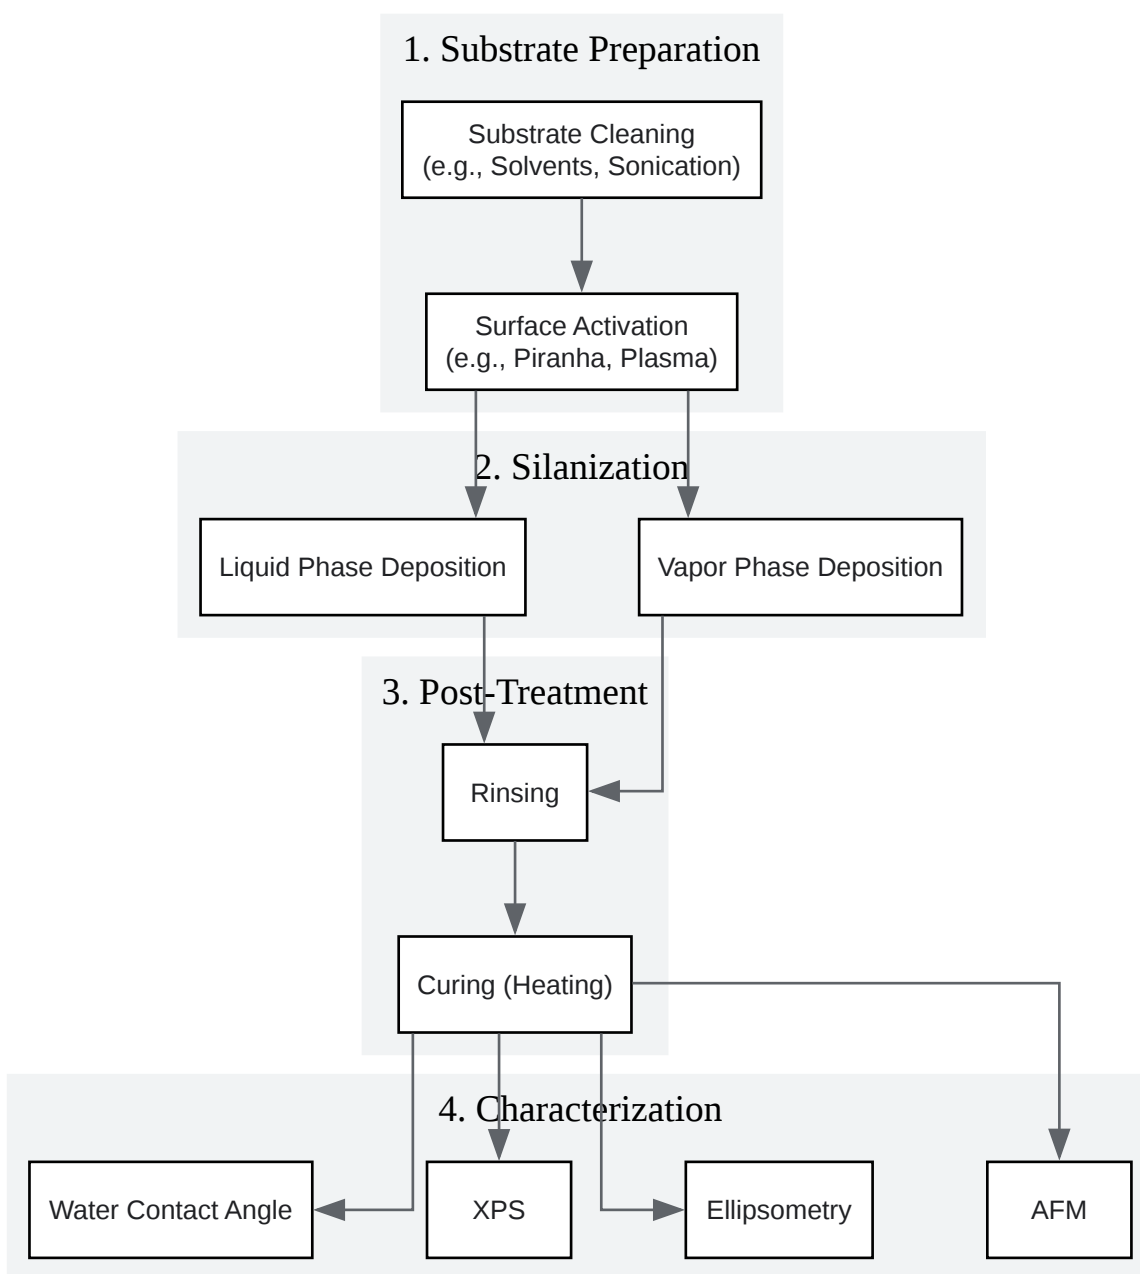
1. Substrate Preparation

Substrate Cleaning (e.g., Solvents, Sonication)

Surface Activation (e.g., Piranha, Plasma)

2. Silanization

Liquid Phase Deposition

Vapor Phase Deposition

3. Post-Treatment

Rinsing

Curing (Heating)

4. Characterization

Water Contact Angle

XPS

Ellipsometry

AFM